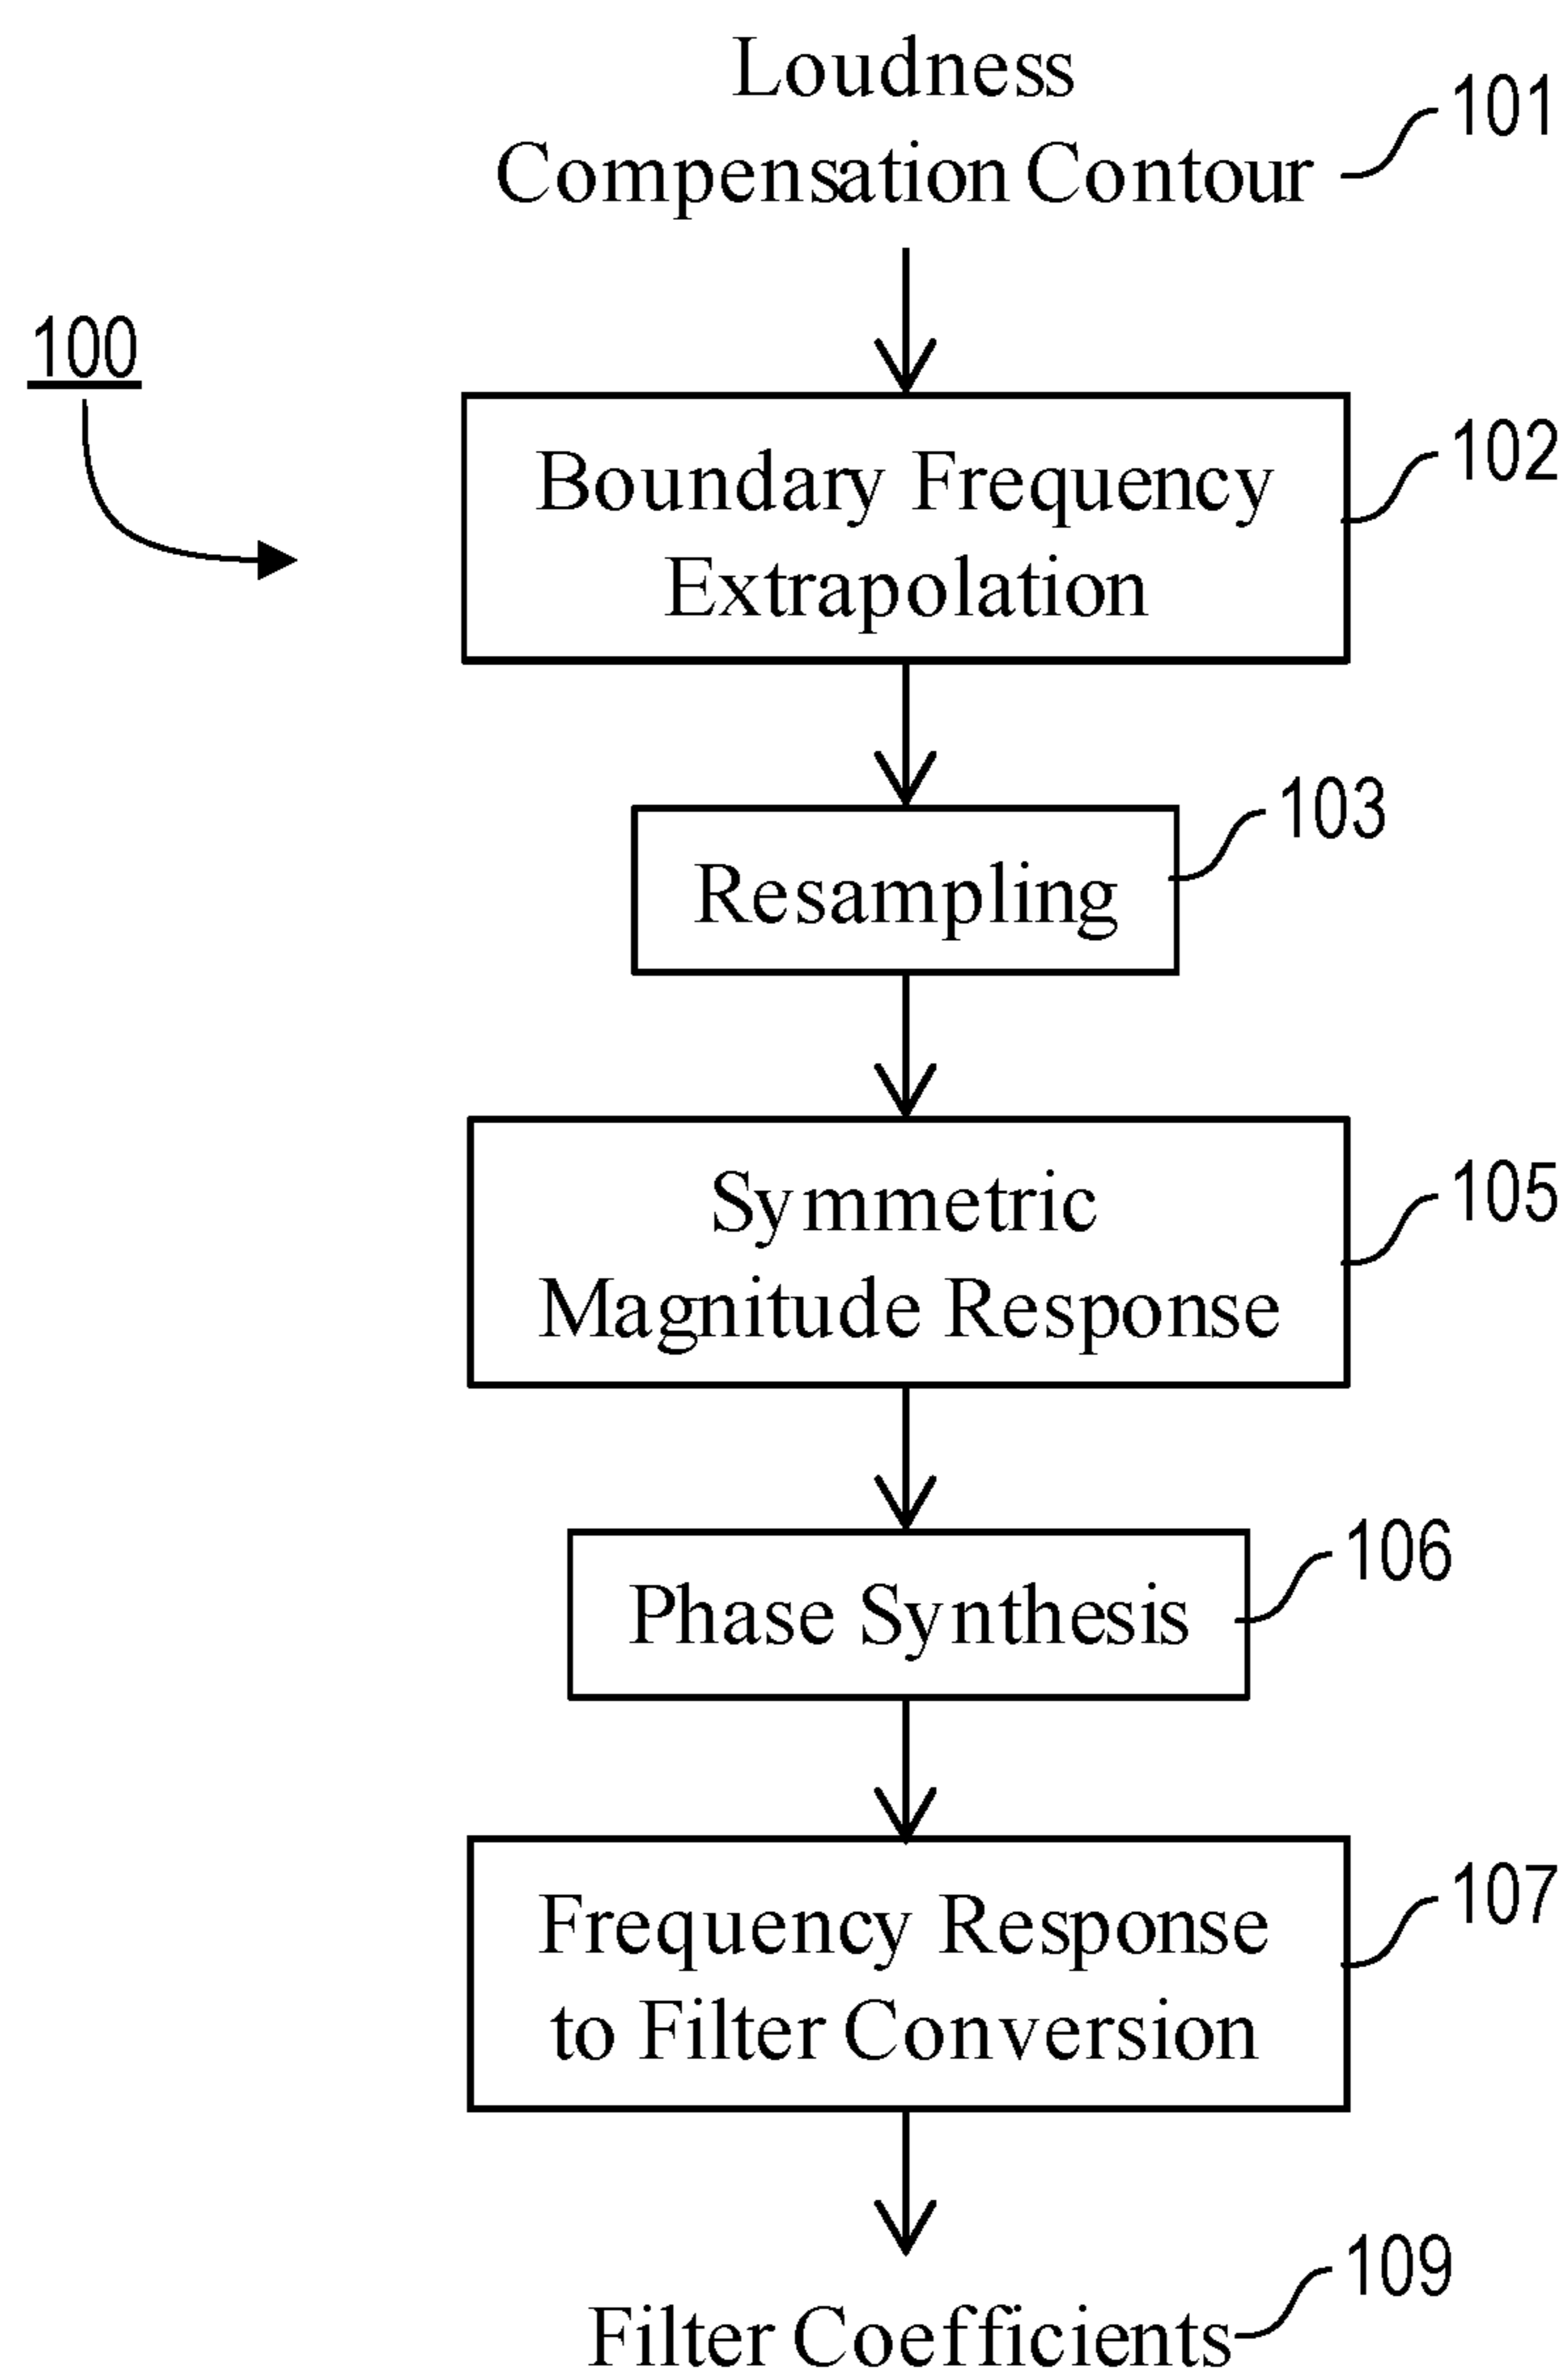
Loudness Compensation Contour

101

100

Boundary Frequency Extrapolation

102

Resampling

103

Symmetric Magnitude Response

105

Phase Synthesis

106

Frequency Response to Filter Conversion

107

109

Filter Coefficients